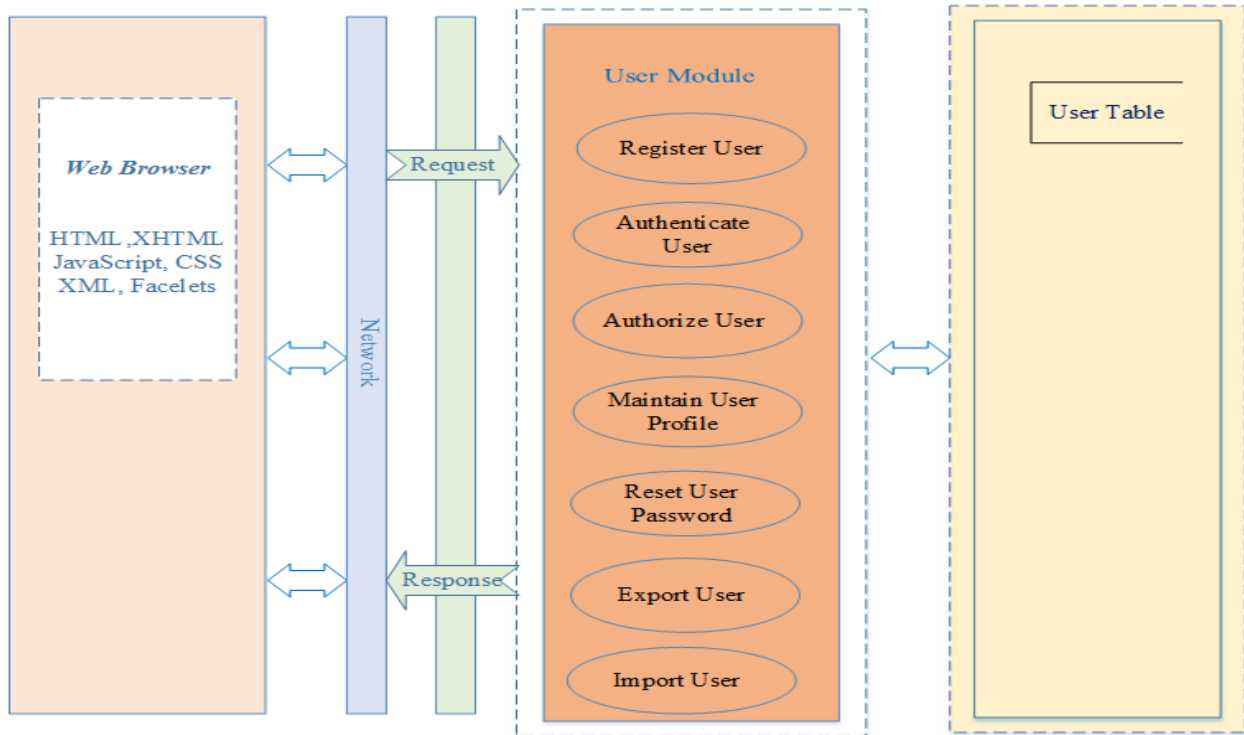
Web Browser

HTML ,XHTML
JavaScript, CSS
XML, Facelets

Network

Request

Response

User Module

Register User

Authenticate User

Authorize User

Maintain User Profile

Reset User Password

Export User

Import User

User Table